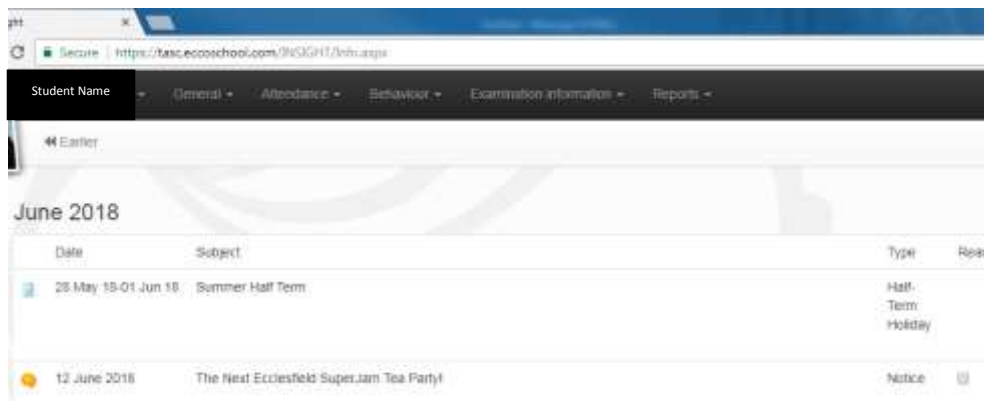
ght ×

Secure | https://tasc.eccoschool.com/INSIGHT/Info.aspx

Student Name ▾ General ▾ Attendance ▾ Behaviour ▾ Examination information ▾ Reports ▾

◀◀ Earlier

June 2018

| | Date | Subject | Type | Rea |
|---|---|---|---|---|
| | 28 May 18-01 Jun 18 | Summer Half Term | Half-Term Holiday | |
| | 12 June 2018 | The Next Ecclesfield SuperJam Tea Party! | Notice | |